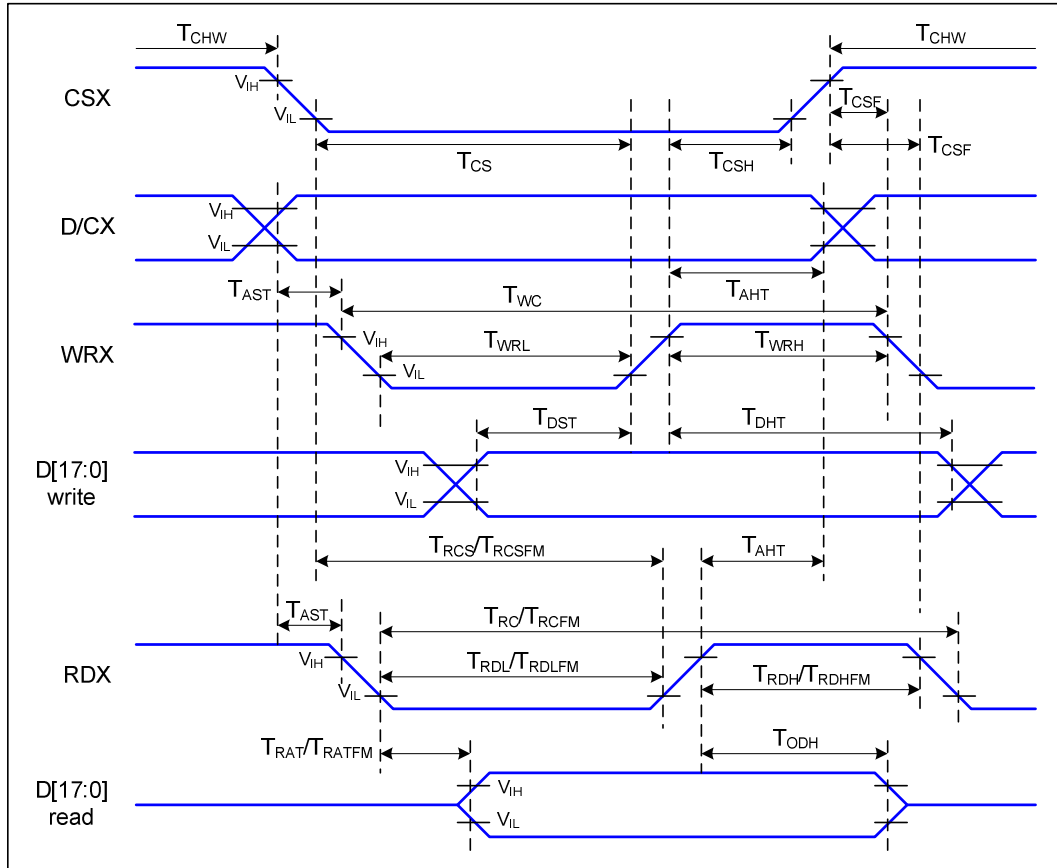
$T_{CHW}$

$T_{CHW}$

CSX

$V_{IH}$

$V_{IL}$

$T_{CSF}$

$T_{CS}$

$T_{CSH}$

$T_{CSF}$

D/CX

$V_{IH}$

$V_{IL}$

$T_{AST}$

$T_{WC}$

$T_{AHT}$

WRX

$V_{IH}$

$T_{WRL}$

$T_{WRH}$

$V_{IL}$

$T_{DST}$

$T_{DHT}$

D[17:0] write

$V_{IH}$

$V_{IL}$

$T_{RCS}/T_{RCSFM}$

$T_{AHT}$

$T_{AST}$

$T_{RC}/T_{RCFM}$

RDX

$V_{IH}$

$T_{RDL}/T_{RDLFM}$

$T_{RDH}/T_{RDHFM}$

$V_{IL}$

$T_{RAT}/T_{RATFM}$

$T_{ODH}$

D[17:0] read

$V_{IH}$

$V_{IL}$